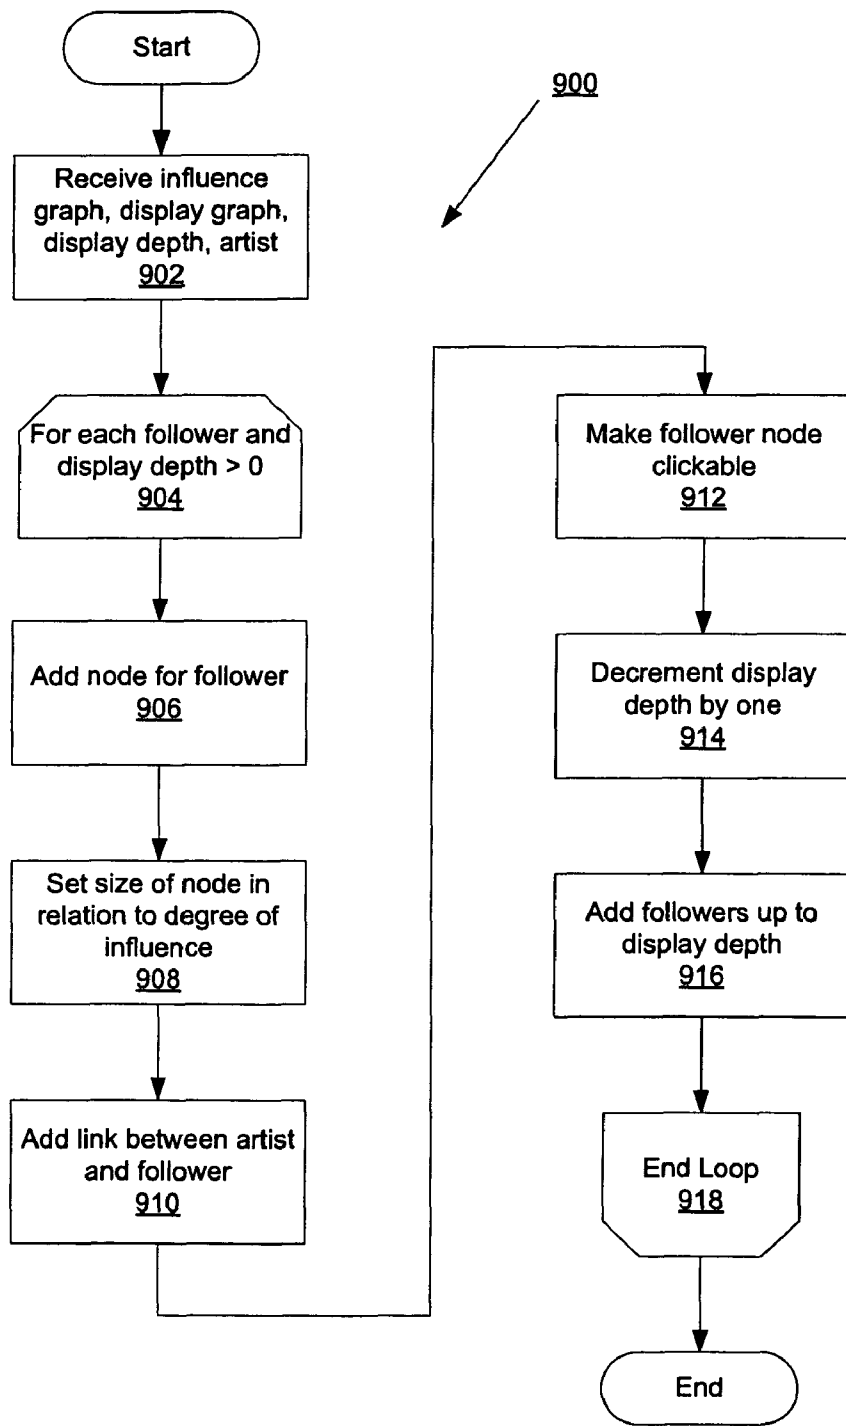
Start

900

Receive influence graph, display graph, display depth, artist
902

For each follower and display depth > 0
904

Add node for follower
906

Set size of node in relation to degree of influence
908

Add link between artist and follower
910

Make follower node clickable
912

Decrement display depth by one
914

Add followers up to display depth
916

End Loop
918

End